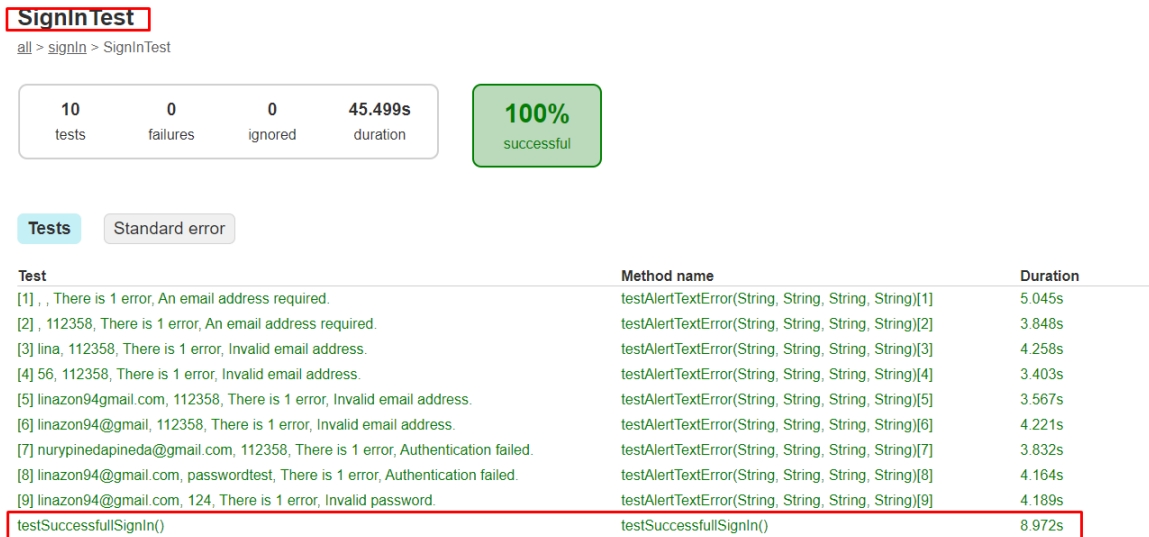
SignInTest

all > signIn > SignInTest

10
tests

0
failures

0
ignored

45.499s
duration

100%
successful

Tests

Standard error

| Test | Method name | Duration |
|---|---|---|
| [1] , , There is 1 error, An email address required. | testAlertTextError(String, String, String, String)[1] | 5.045s |
| [2] , 112358, There is 1 error, An email address required. | testAlertTextError(String, String, String, String)[2] | 3.848s |
| [3] lina, 112358, There is 1 error, Invalid email address. | testAlertTextError(String, String, String, String)[3] | 4.258s |
| [4] 56, 112358, There is 1 error, Invalid email address. | testAlertTextError(String, String, String, String)[4] | 3.403s |
| [5] linazon94gmail.com, 112358, There is 1 error, Invalid email address. | testAlertTextError(String, String, String, String)[5] | 3.567s |
| [6] linazon94@gmail, 112358, There is 1 error, Invalid email address. | testAlertTextError(String, String, String, String)[6] | 4.221s |
| [7] nurypinedapineda@gmail.com, 112358, There is 1 error, Authentication failed. | testAlertTextError(String, String, String, String)[7] | 3.832s |
| [8] linazon94@gmail.com, passwordtest, There is 1 error, Authentication failed. | testAlertTextError(String, String, String, String)[8] | 4.164s |
| [9] linazon94@gmail.com, 124, There is 1 error, Invalid password. | testAlertTextError(String, String, String, String)[9] | 4.189s |
| testSuccessfullSignIn() | testSuccessfullSignIn() | 8.972s |